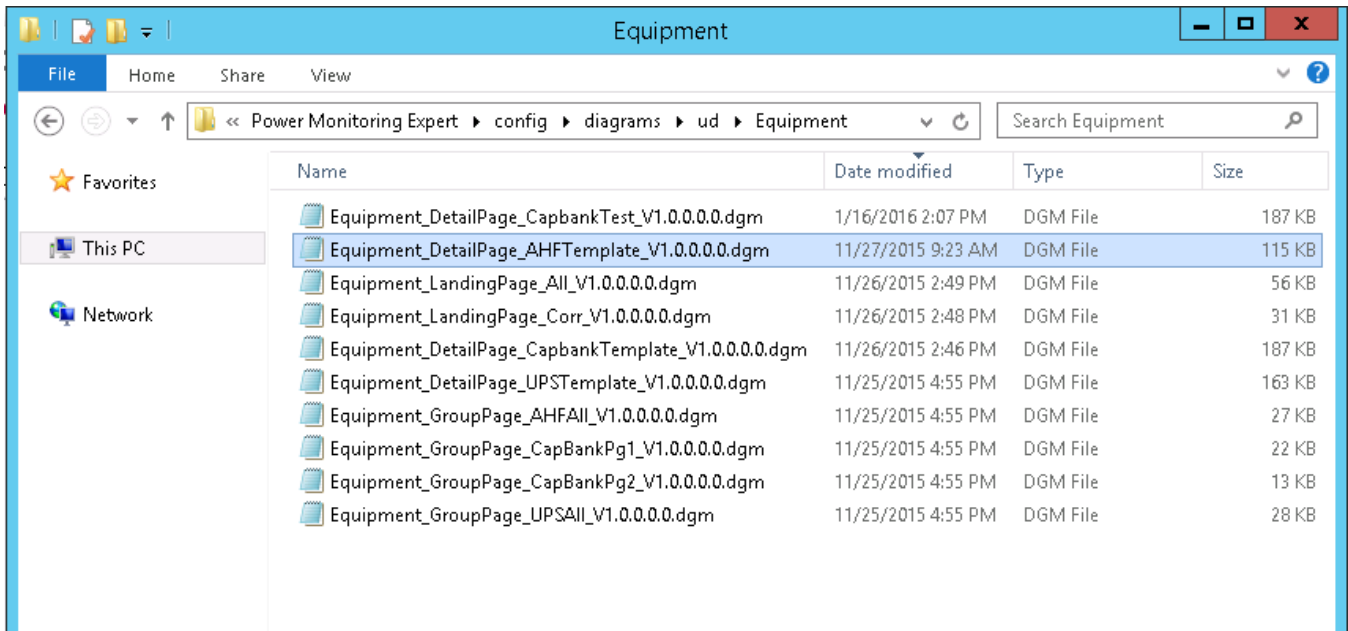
Equipment

File Home Share View

« Power Monitoring Expert ▸ config ▸ diagrams ▸ ud ▸ Equipment

Search Equipment

Favorites

This PC

Network

| Name | Date modified | Type | Size |
|---|---|---|---|
| Equipment_DetailPage_CapbankTest_V1.0.0.0.0.dgm | 1/16/2016 2:07 PM | DGM File | 187 KB |
| Equipment_DetailPage_AHFTemplate_V1.0.0.0.0.dgm | 11/27/2015 9:23 AM | DGM File | 115 KB |
| Equipment_LandingPage_All_V1.0.0.0.0.dgm | 11/26/2015 2:49 PM | DGM File | 56 KB |
| Equipment_LandingPage_Corr_V1.0.0.0.0.dgm | 11/26/2015 2:48 PM | DGM File | 31 KB |
| Equipment_DetailPage_CapbankTemplate_V1.0.0.0.0.dgm | 11/26/2015 2:46 PM | DGM File | 187 KB |
| Equipment_DetailPage_UPSTemplate_V1.0.0.0.0.dgm | 11/25/2015 4:55 PM | DGM File | 163 KB |
| Equipment_GroupPage_AHFAll_V1.0.0.0.0.dgm | 11/25/2015 4:55 PM | DGM File | 27 KB |
| Equipment_GroupPage_CapBankPg1_V1.0.0.0.0.dgm | 11/25/2015 4:55 PM | DGM File | 22 KB |
| Equipment_GroupPage_CapBankPg2_V1.0.0.0.0.dgm | 11/25/2015 4:55 PM | DGM File | 13 KB |
| Equipment_GroupPage_UPSAll_V1.0.0.0.0.dgm | 11/25/2015 4:55 PM | DGM File | 28 KB |